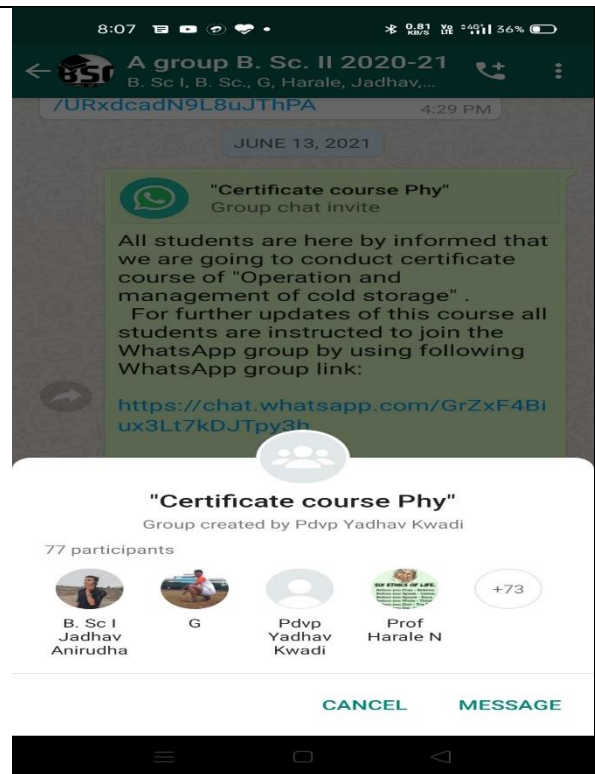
8:07 0.81 KB/S 36%

A group B. Sc. II 2020-21
B. Sc I, B. Sc., G, Harale, Jadhav,...

/URxdcadN9L8uJThPA 4:29 PM

JUNE 13, 2021

"Certificate course Phy"
Group chat invite

All students are here by informed that we are going to conduct certificate course of "Operation and management of cold storage" .
For further updates of this course all students are instructed to join the WhatsApp group by using following WhatsApp group link:

https://chat.whatsapp.com/GrZxF4Biux3Lt7kDJTpy3h

"Certificate course Phy"
Group created by Pdvp Yadhav Kwadi

77 participants

B. Sc I Jadhav Anirudha

G

Pdvp Yadhav Kwadi

Prof Harale N

+73

CANCEL

MESSAGE